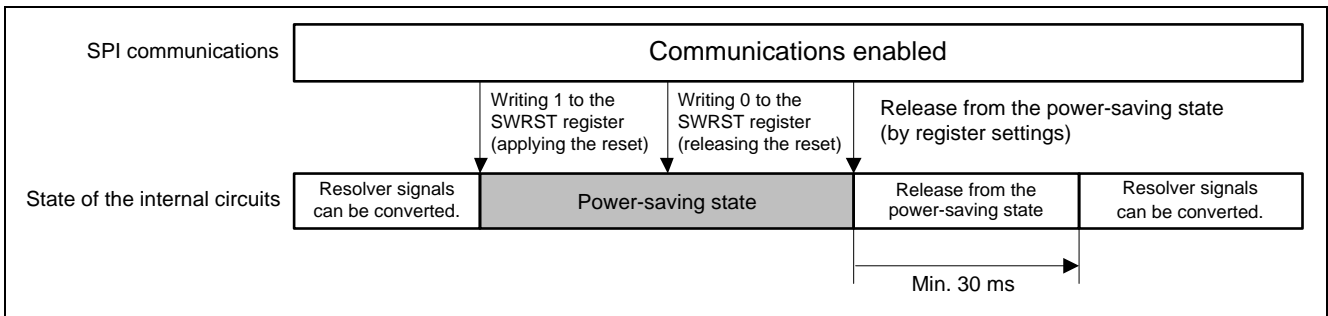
SPI communications

Communications enabled

Writing 1 to the SWRST register (applying the reset)

Writing 0 to the SWRST register (releasing the reset)

Release from the power-saving state (by register settings)

State of the internal circuits

Resolver signals can be converted.

Power-saving state

Release from the power-saving state

Resolver signals can be converted.

Min. 30 ms